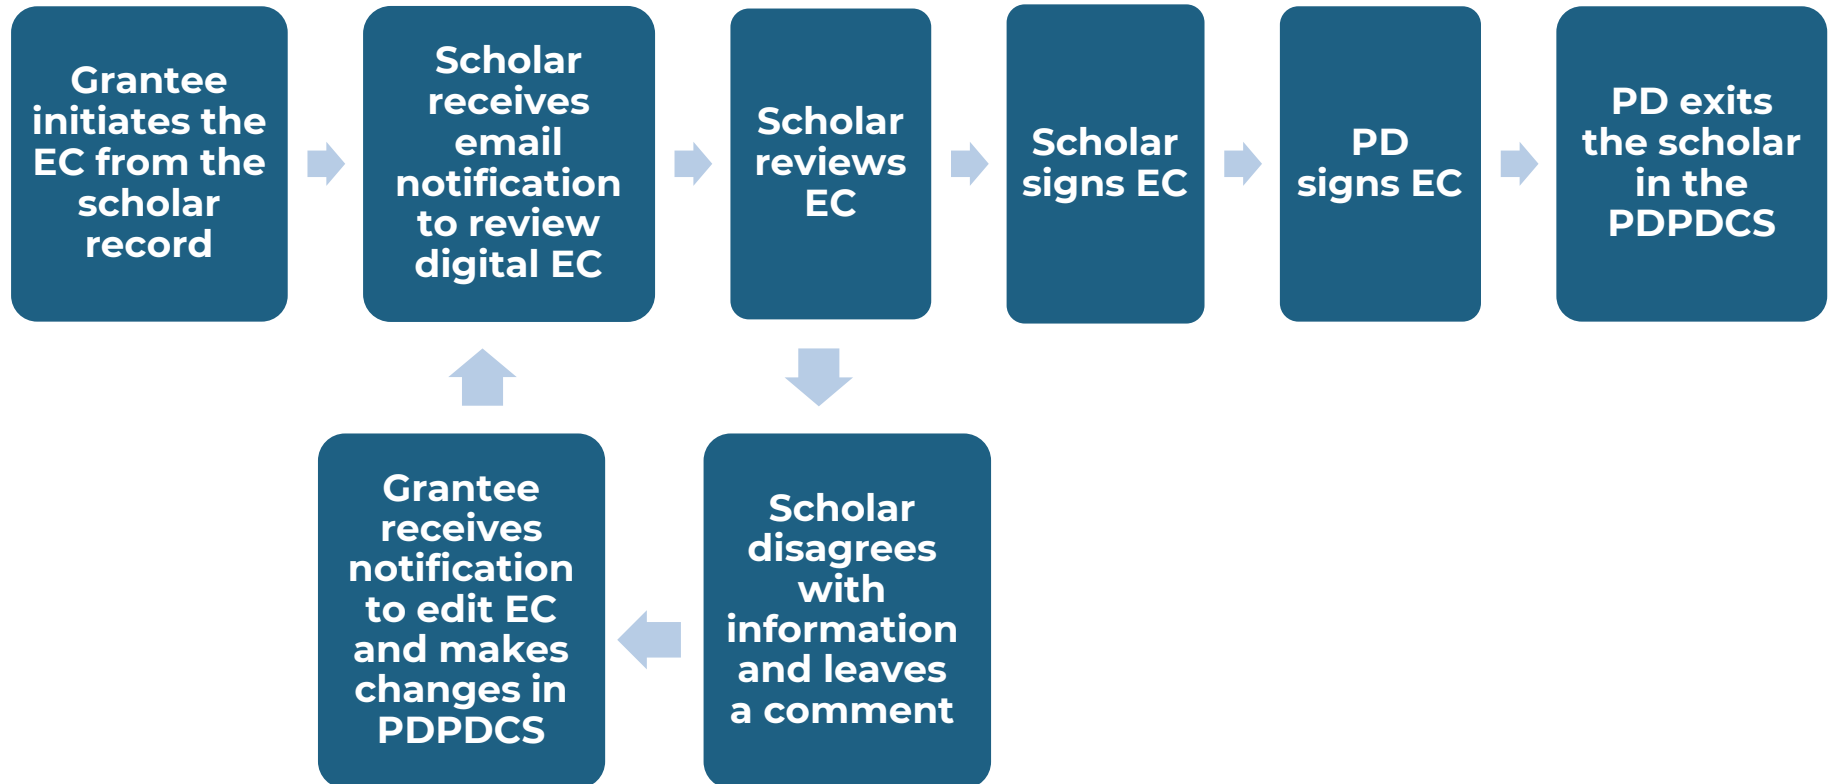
Grantee initiates the EC from the scholar record

Scholar receives email notification to review digital EC

Scholar reviews EC

Scholar signs EC

PD signs EC

PD exits the scholar in the PDPDCS

Scholar disagrees with information and leaves a comment

Grantee receives notification to edit EC and makes changes in PDPDCS